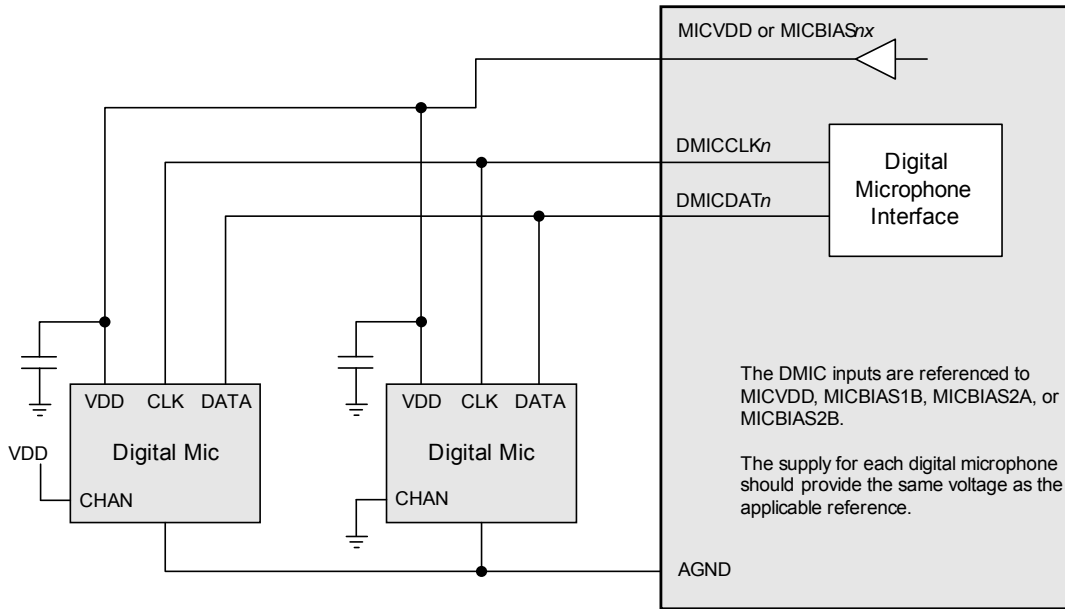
MICVDD or MICBIAS*nx*

DMICCLK*n*

DMICDAT*n*

Digital Microphone Interface

VDD CLK DATA

Digital Mic

VDD

CHAN

VDD CLK DATA

Digital Mic

CHAN

The DMIC inputs are referenced to MICVDD, MICBIAS1B, MICBIAS2A, or MICBIAS2B.

The supply for each digital microphone should provide the same voltage as the applicable reference.

AGND